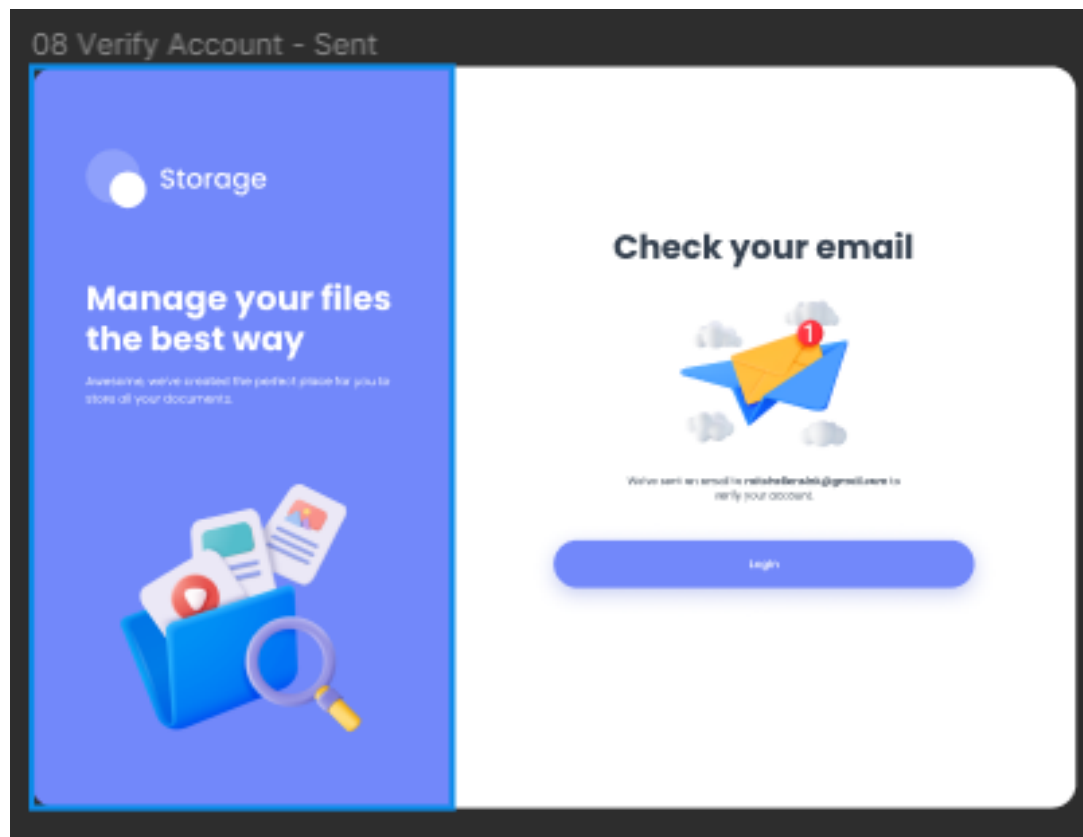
08 Verify Account - Sent

Storage

Manage your files the best way

Awesome, we've created the perfect place for you to store all your documents.

Check your email

1

We've sent an email to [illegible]@gmail.com to verify your account.

Login